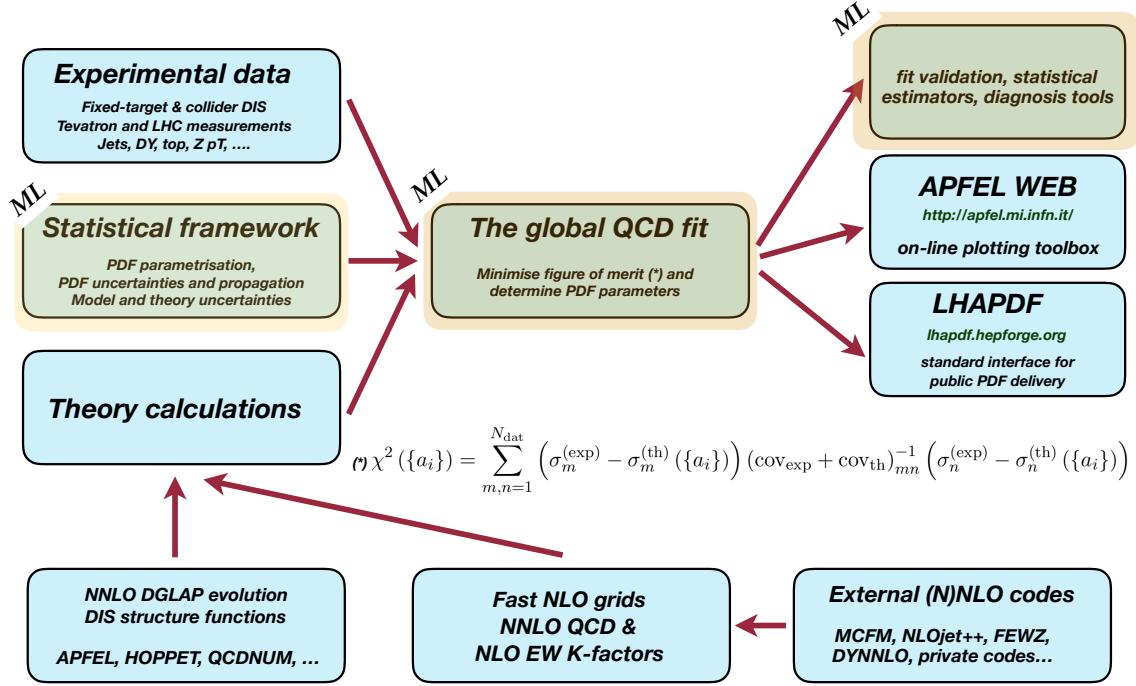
Experimental data

Fixed-target & collider DIS
Tevatron and LHC measurements
Jets, DY, top, Z pT, ....

ML

Statistical framework

PDF parametrisation,
PDF uncertainties and propagation
Model and theory uncertainties

Theory calculations

ML

The global QCD fit

Minimise figure of merit (*) and determine PDF parameters

ML

fit validation, statistical estimators, diagnosis tools

APFEL WEB

http://apfel.mi.infn.it/

on-line plotting toolbox

LHAPDF

lhapdf.hepforge.org

standard interface for public PDF delivery

(*) $\chi^2\left(\{a_i\}\right) = \sum_{m,n=1}^{N_{\rm dat}} \left(\sigma_m^{(\rm exp)} - \sigma_m^{(\rm th)}\left(\{a_i\}\right)\right) \left({\rm cov}_{\rm exp} + {\rm cov}_{\rm th}\right)^{-1}_{mn} \left(\sigma_n^{(\rm exp)} - \sigma_n^{(\rm th)}\left(\{a_i\}\right)\right)$

NNLO DGLAP evolution
DIS structure functions

APFEL, HOPPET, QCDNUM, ...

Fast NLO grids
NNLO QCD &
NLO EW K-factors

External (N)NLO codes

MCFM, NLOjet++, FEWZ, DYNNLO, private codes…